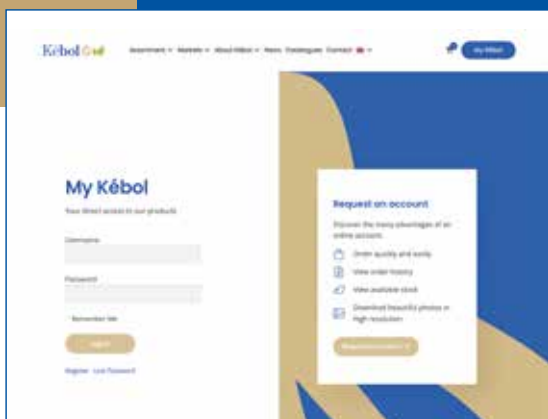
Kébol

Assortment ∨ Markets ∨ About Kébol ∨ News Catalogues Contact ∨

My Kébol

My Kébol

Your direct access to our products

Username

Password

Remember Me

Login

Register Lost Password

Request an account

Discover the many advantages of an online account.

Order quickly and easily

View order history

View available stock

Download beautiful photos in high resolution

Request an account